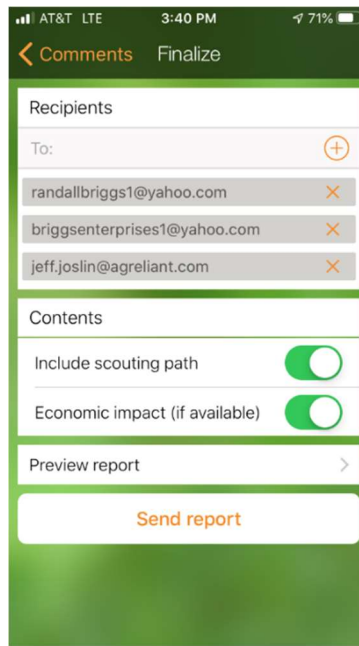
AT&T LTE 3:40 PM 71%

Comments Finalize

Recipients

To:

randallbriggs1@yahoo.com

briggsenterprises1@yahoo.com

jeff.joslin@agreliant.com

Contents

Include scouting path

Economic impact (if available)

Preview report

Send report